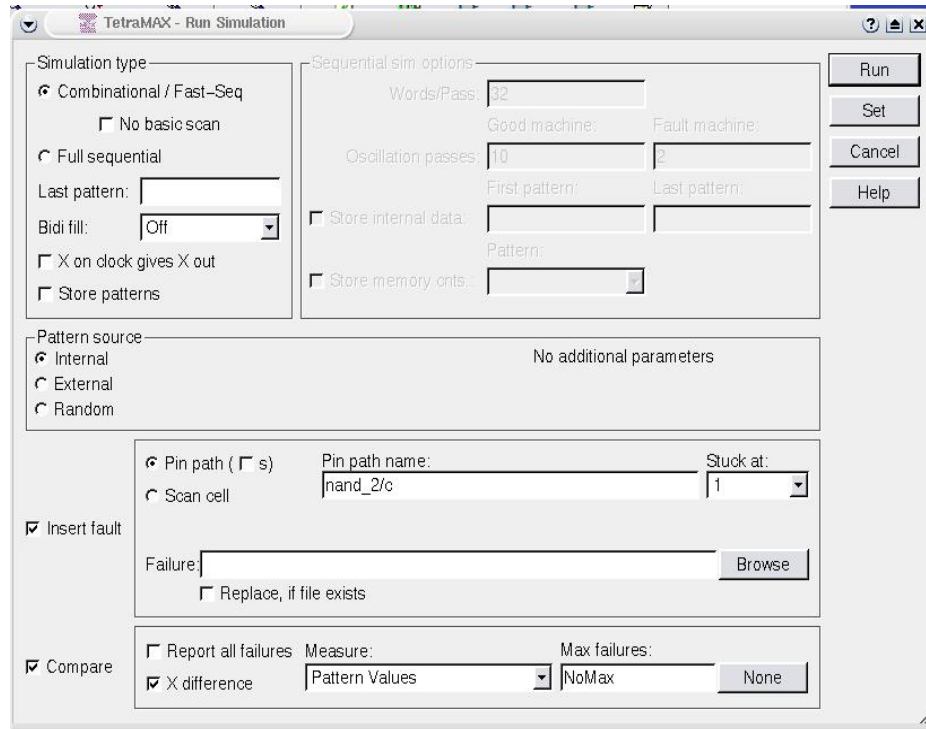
TetraMAX - Run Simulation

Simulation type
Combinational / Fast-Seq
No basic scan
Full sequential
Last pattern:
Bidi fill: Off
X on clock gives X out
Store patterns

Sequential sim options
Words/Pass: 32
Good machine:
Fault machine:
Oscillation passes: 10
2
First pattern:
Last pattern:
Store internal data:
Pattern:
Store memory cnts.:

Run
Set
Cancel
Help

Pattern source
Internal
External
Random
No additional parameters

Pin path ( s)
Scan cell
Pin path name:
nand_2/c
Stuck at:
1
Insert fault
Failure:
Browse
Replace, if file exists

Compare
Report all failures
X difference
Measure:
Pattern Values
Max failures:
NoMax
None